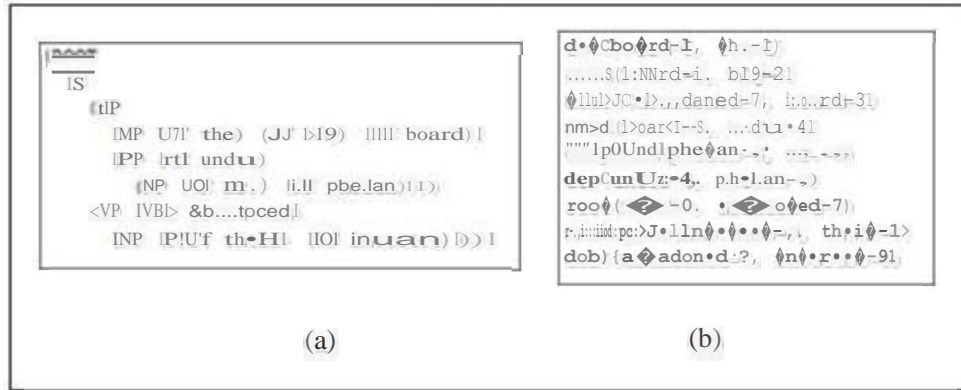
|^^^^
IS
(tlP
IMP U7I' the) (JJ' l>I9) IIIII' board) I
IPP Irtl undu)
(NP UOl m.) li.ll pbe.lan) l l)
<VP IVBl> &b....toced
INP IP!U'f th•Hl IIOl inuan) l)) l

d•�Cbo�rd-1, �h.-1)
......S(l:NNrd-i. bl9-21
�llul>JC•l>.,,daned-7, i:.0..rd-31
nm>d (l>oar<I--S. ...:du•41
"""1p0Undlphe�an-,• ..., -.,
depCunUz:-4,. p.h•l.an-,)
roo�( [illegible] -0. • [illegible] o�ed-7)
r-,i:::iiod:pc:>J•llln�•�••�-,. th•i�-1>
dob){a�adon•d:?, �n�•r••�-91

(a)
(b)